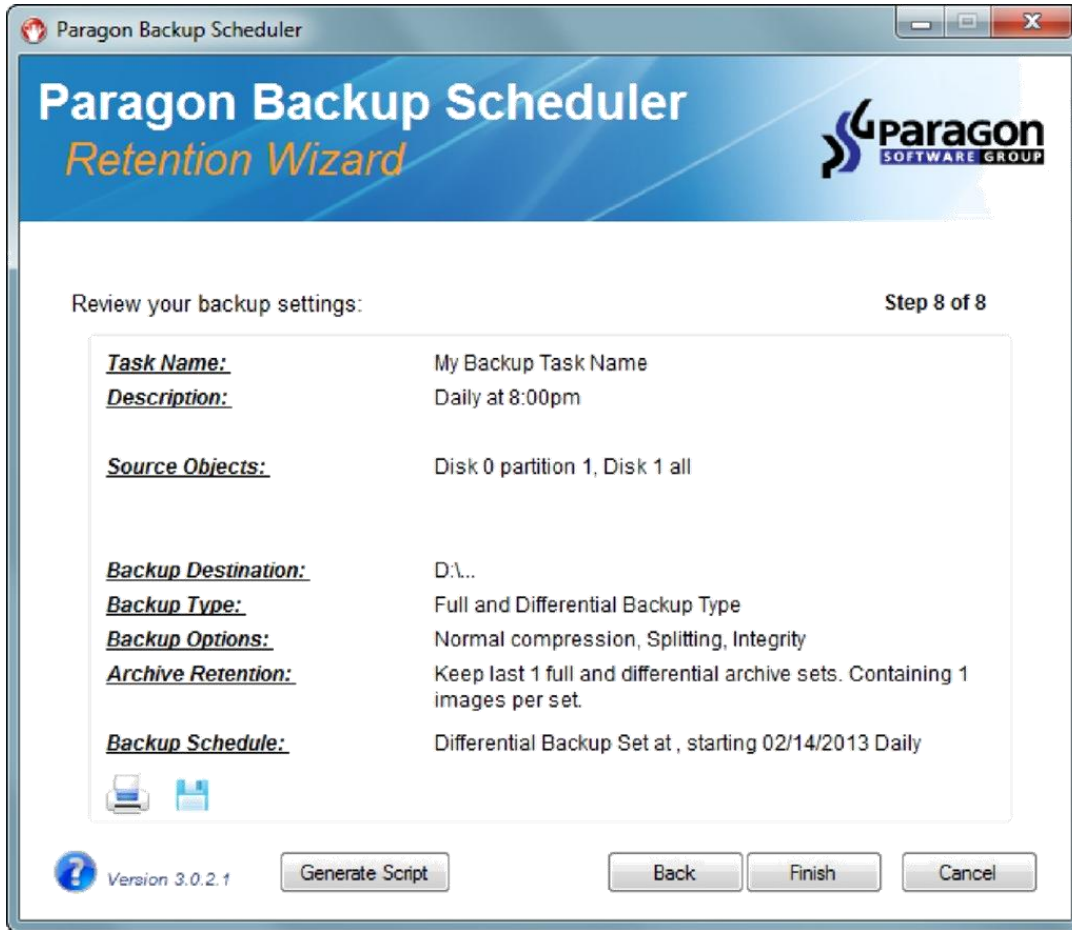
Paragon Backup Scheduler

Paragon Backup Scheduler
Retention Wizard

Paragon
SOFTWARE GROUP

Review your backup settings:

Step 8 of 8

| | |
|---|---|
| Task Name: | My Backup Task Name |
| Description: | Daily at 8:00pm |
| Source Objects: | Disk 0 partition 1, Disk 1 all |
| Backup Destination: | D:\... |
| Backup Type: | Full and Differential Backup Type |
| Backup Options: | Normal compression, Splitting, Integrity |
| Archive Retention: | Keep last 1 full and differential archive sets. Containing 1 images per set. |
| Backup Schedule: | Differential Backup Set at , starting 02/14/2013 Daily |

Version 3.0.2.1

Generate Script

Back

Finish

Cancel